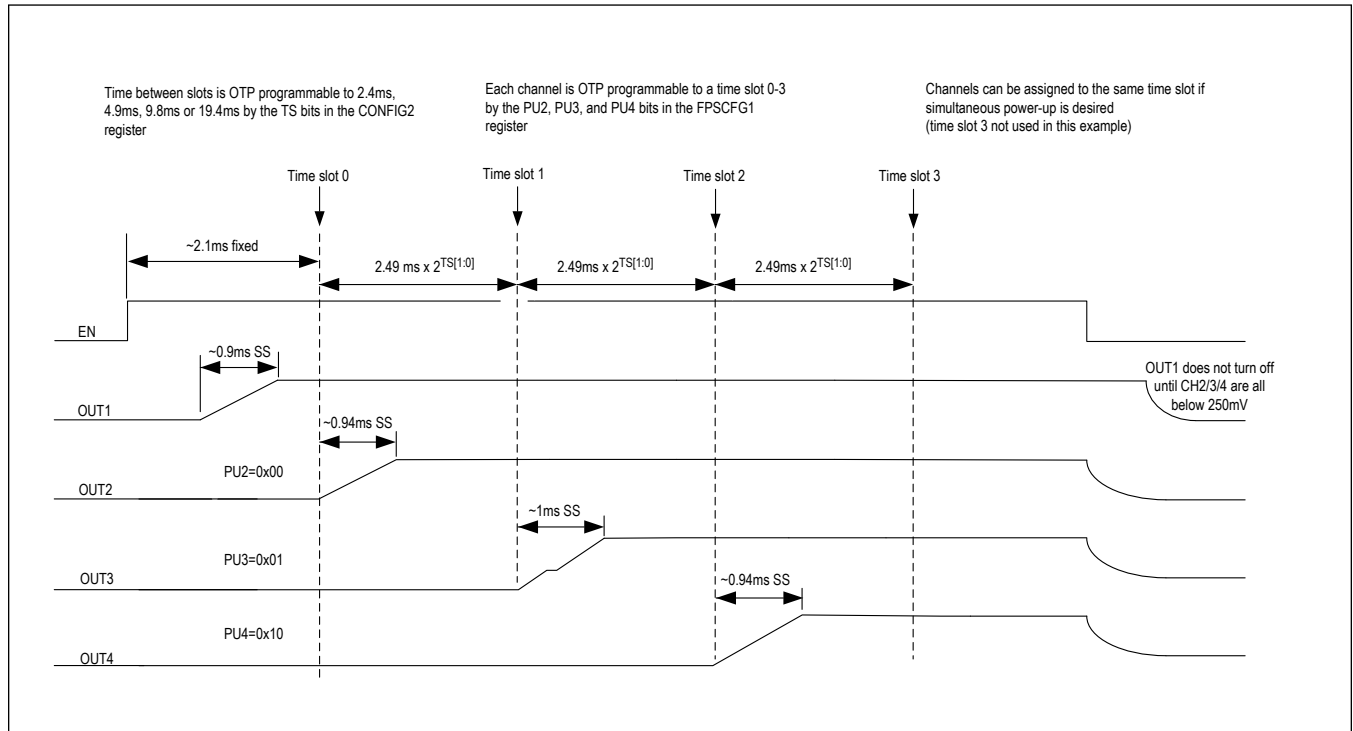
Time between slots is OTP programmable to 2.4ms, 4.9ms, 9.8ms or 19.4ms by the TS bits in the CONFIG2 register

Each channel is OTP programmable to a time slot 0-3 by the PU2, PU3, and PU4 bits in the FPSCFG1 register

Channels can be assigned to the same time slot if simultaneous power-up is desired (time slot 3 not used in this example)

Time slot 0

Time slot 1

Time slot 2

Time slot 3

~2.1ms fixed

2.49 ms x $2^{TS[1:0]}$

2.49ms x $2^{TS[1:0]}$

2.49ms x $2^{TS[1:0]}$

EN

~0.9ms SS

OUT1

OUT1 does not turn off until CH2/3/4 are all below 250mV

~0.94ms SS

PU2=0x00

OUT2

~1ms SS

PU3=0x01

OUT3

~0.94ms SS

PU4=0x10

OUT4